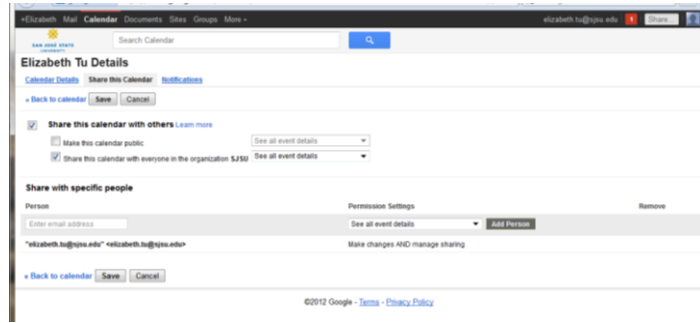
+Elizabeth Mail Calendar Documents Sites Groups More ▾

elizabeth.tu@sjsu.edu 1 Share...

SAN JOSÉ STATE UNIVERSITY

Search Calendar

Elizabeth Tu Details

Calendar Details Share this Calendar Notifications

« Back to calendar Save Cancel

Share this calendar with others Learn more

Make this calendar public See all event details

Share this calendar with everyone in the organization SJSU See all event details

Share with specific people

| Person | Permission Settings | Remove |
|---|---|---|
| Enter email address | See all event details Add Person | |
| "elizabeth.tu@sjsu.edu" <elizabeth.tu@sjsu.edu> | Make changes AND manage sharing | |

« Back to calendar Save Cancel

©2012 Google - Terms - Privacy Policy